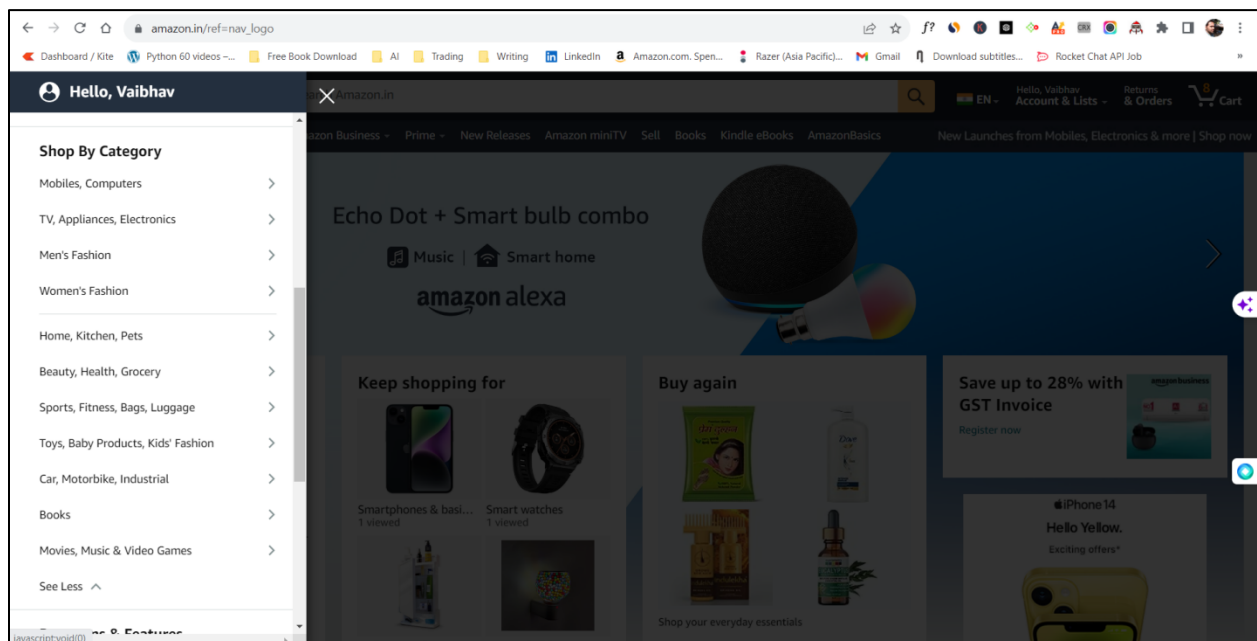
amazon.in/ref=nav_logo

Dashboard / Kite Python 60 videos -... Free Book Download AI Trading Writing LinkedIn Amazon.com. Spen... Razer (Asia Pacific)... Gmail Download subtitles... Rocket Chat API Job

Hello, Vaibhav

Amazon.in

EN Hello, Vaibhav Account & Lists Returns & Orders 0 Cart

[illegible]azon Business Prime New Releases Amazon miniTV Sell Books Kindle eBooks AmazonBasics New Launches from Mobiles, Electronics & more | Shop now

Shop By Category

Mobiles, Computers

TV, Appliances, Electronics

Men's Fashion

Women's Fashion

Home, Kitchen, Pets

Beauty, Health, Grocery

Sports, Fitness, Bags, Luggage

Toys, Baby Products, Kids' Fashion

Car, Motorbike, Industrial

Books

Movies, Music & Video Games

See Less

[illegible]s & Features

Echo Dot + Smart bulb combo

Music | Smart home

amazon alexa

Keep shopping for

Smartphones & basi...
1 viewed

Smart watches
1 viewed

Buy again

Shop your everyday essentials

Save up to 28% with GST Invoice

Register now

amazon business

iPhone 14

Hello Yellow.

Exciting offers*

javascript:void(0)